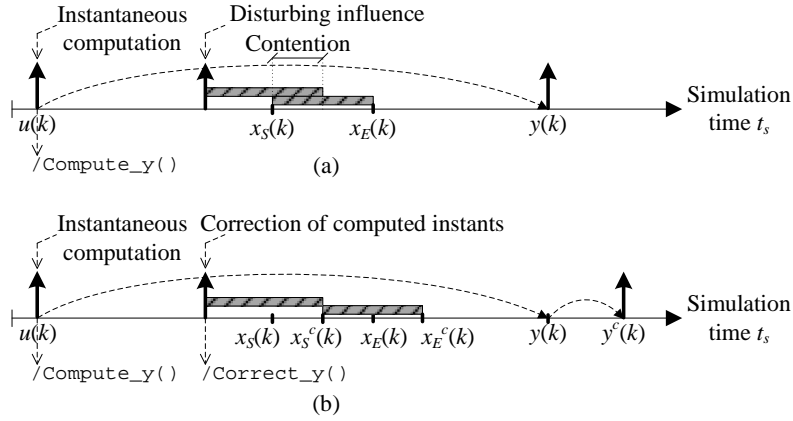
Instantaneous computation

Disturbing influence

Contention

Simulation time $t_s$

$u(k)$

$x_S(k)$

$x_E(k)$

$y(k)$

/Compute_y()

(a)

Instantaneous computation

Correction of computed instants

Simulation time $t_s$

$u(k)$

$x_S(k)$

$x_S{}^c(k)$

$x_E(k)$

$x_E{}^c(k)$

$y(k)$

$y^c(k)$

/Compute_y()

/Correct_y()

(b)